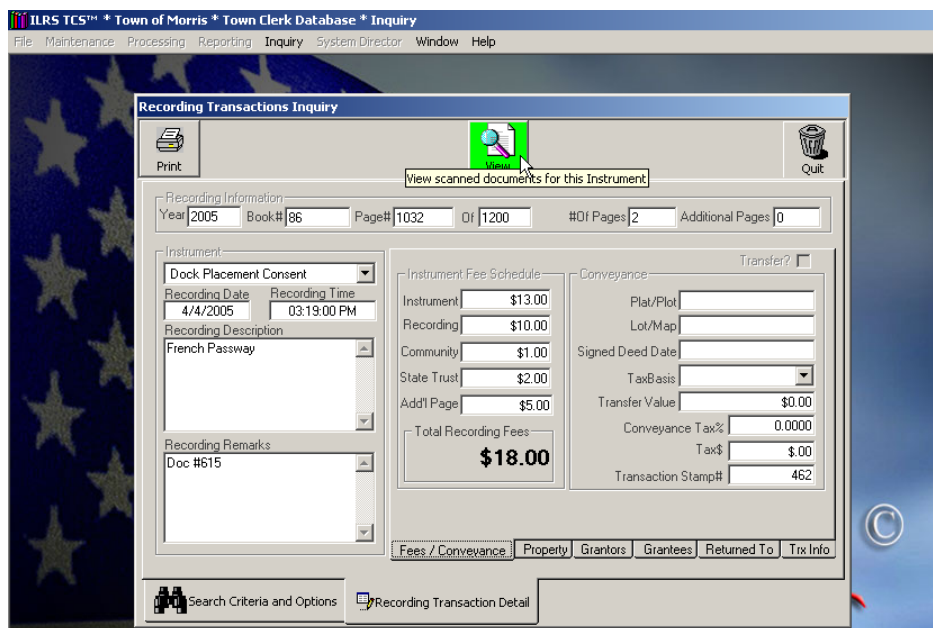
ILRS TCS™ * Town of Morris * Town Clerk Database * Inquiry

File Maintenance Processing Reporting Inquiry System Director Window Help

Recording Transactions Inquiry

Print

View

View scanned documents for this Instrument

Quit

Recording Information

Year 2005 Book# 86 Page# 1032 Of 1200 #Of Pages 2 Additional Pages 0

Instrument

Dock Placement Consent

Recording Date 4/4/2005

Recording Time 03:19:00 PM

Recording Description

French Passway

Recording Remarks

Doc #615

Transfer?

Instrument Fee Schedule

| | |
|---|---|
| Instrument | $13.00 |
| Recording | $10.00 |
| Community | $1.00 |
| State Trust | $2.00 |
| Add'l Page | $5.00 |

Total Recording Fees

$18.00

Conveyance

Plat/Plot

Lot/Map

Signed Deed Date

TaxBasis

Transfer Value $0.00

Conveyance Tax% 0.0000

Tax$ $.00

Transaction Stamp# 462

Fees / Conveyance | Property | Grantors | Grantees | Returned To | Trx Info

Search Criteria and Options

Recording Transaction Detail

©